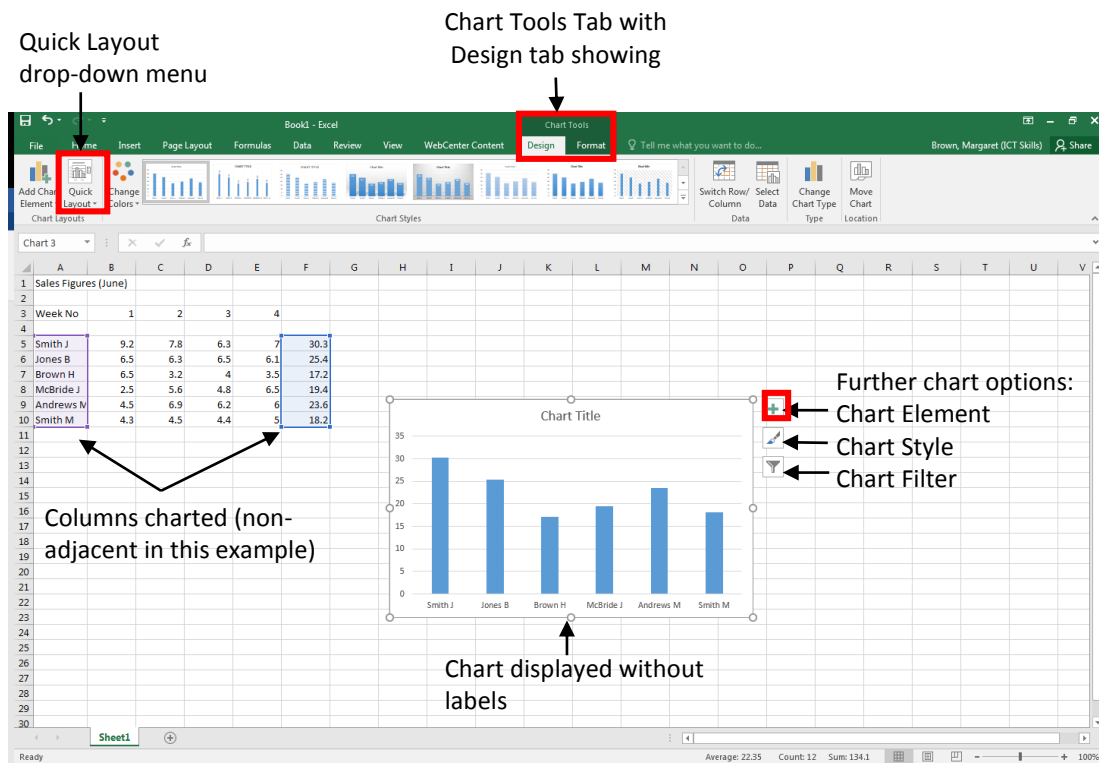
Quick Layout drop-down menu

Chart Tools Tab with Design tab showing

Book1 - Excel

Chart Tools

File Home Insert Page Layout Formulas Data Review View WebCenter Content Design Format Tell me what you want to do...

Brown, Margaret (ICT Skills) Share

Add Chart Element Quick Layout Change Colors

Chart Layouts

Chart Styles

Switch Row/ Column Select Data

Data

Change Chart Type

Type

Move Chart

Location

Chart 3

| | A | B | C | D | E | F |
|---|---|---|---|---|---|---|
| 1 | Sales Figures (June) | | | | | |
| 2 | | | | | | |
| 3 | Week No | 1 | 2 | 3 | 4 | |
| 4 | | | | | | |
| 5 | Smith J | 9.2 | 7.8 | 6.3 | 7 | 30.3 |
| 6 | Jones B | 6.5 | 6.3 | 6.5 | 6.1 | 25.4 |
| 7 | Brown H | 6.5 | 3.2 | 4 | 3.5 | 17.2 |
| 8 | McBride J | 2.5 | 5.6 | 4.8 | 6.5 | 19.4 |
| 9 | Andrews M | 4.5 | 6.9 | 6.2 | 6 | 23.6 |
| 10 | Smith M | 4.3 | 4.5 | 4.4 | 5 | 18.2 |

Chart Title

35 30 25 20 15 10 5 0

Smith J Jones B Brown H McBride J Andrews M Smith M

Further chart options:
Chart Element
Chart Style
Chart Filter

Columns charted (non-adjacent in this example)

Chart displayed without labels

Sheet1

Ready

Average: 22.35 Count: 12 Sum: 134.1

100%